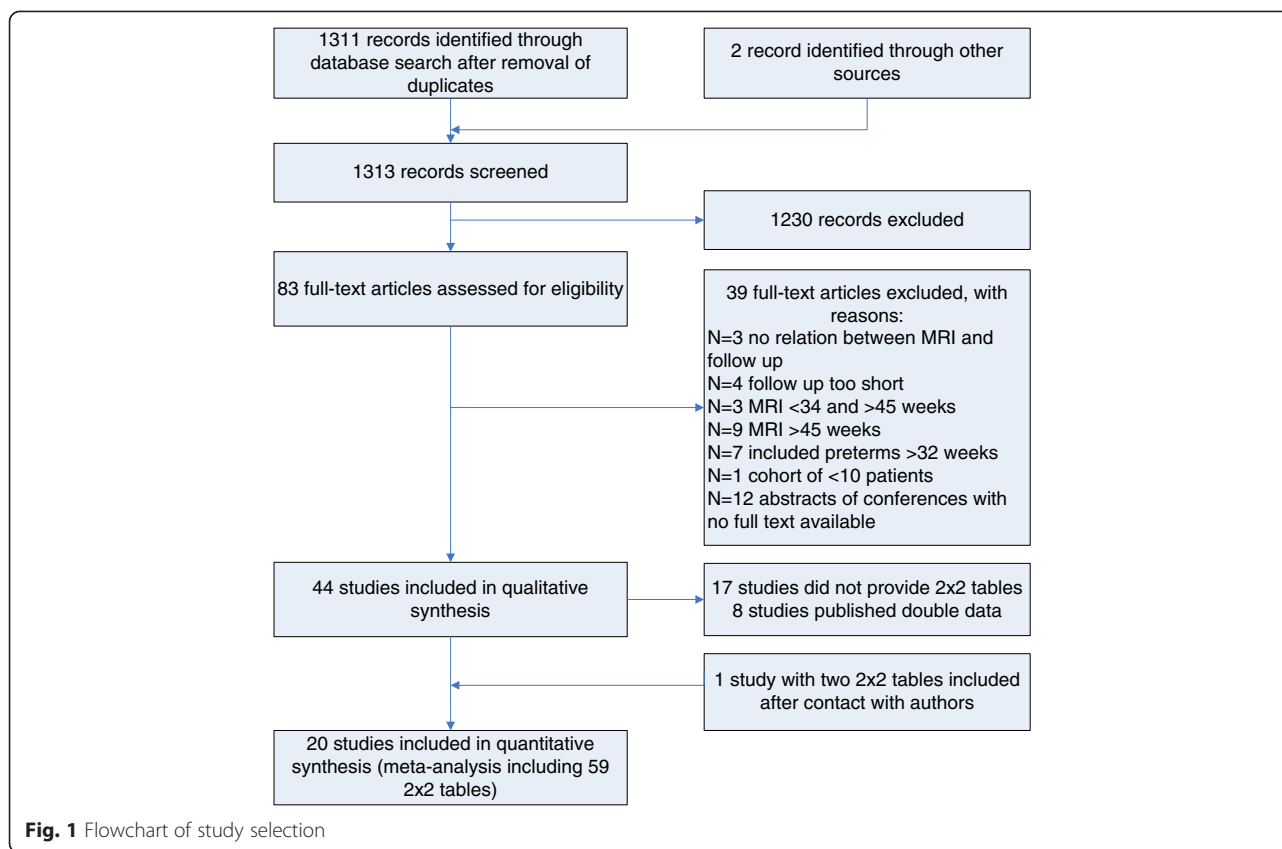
1311 records identified through database search after removal of duplicates

2 record identified through other sources

1313 records screened

1230 records excluded

83 full-text articles assessed for eligibility

39 full-text articles excluded, with reasons:
N=3 no relation between MRI and follow up
N=4 follow up too short
N=3 MRI <34 and >45 weeks
N=9 MRI >45 weeks
N=7 included preterms >32 weeks
N=1 cohort of <10 patients
N=12 abstracts of conferences with no full text available

44 studies included in qualitative synthesis

17 studies did not provide 2x2 tables
8 studies published double data

1 study with two 2x2 tables included after contact with authors

20 studies included in quantitative synthesis (meta-analysis including 59 2x2 tables)

**Fig. 1** Flowchart of study selection